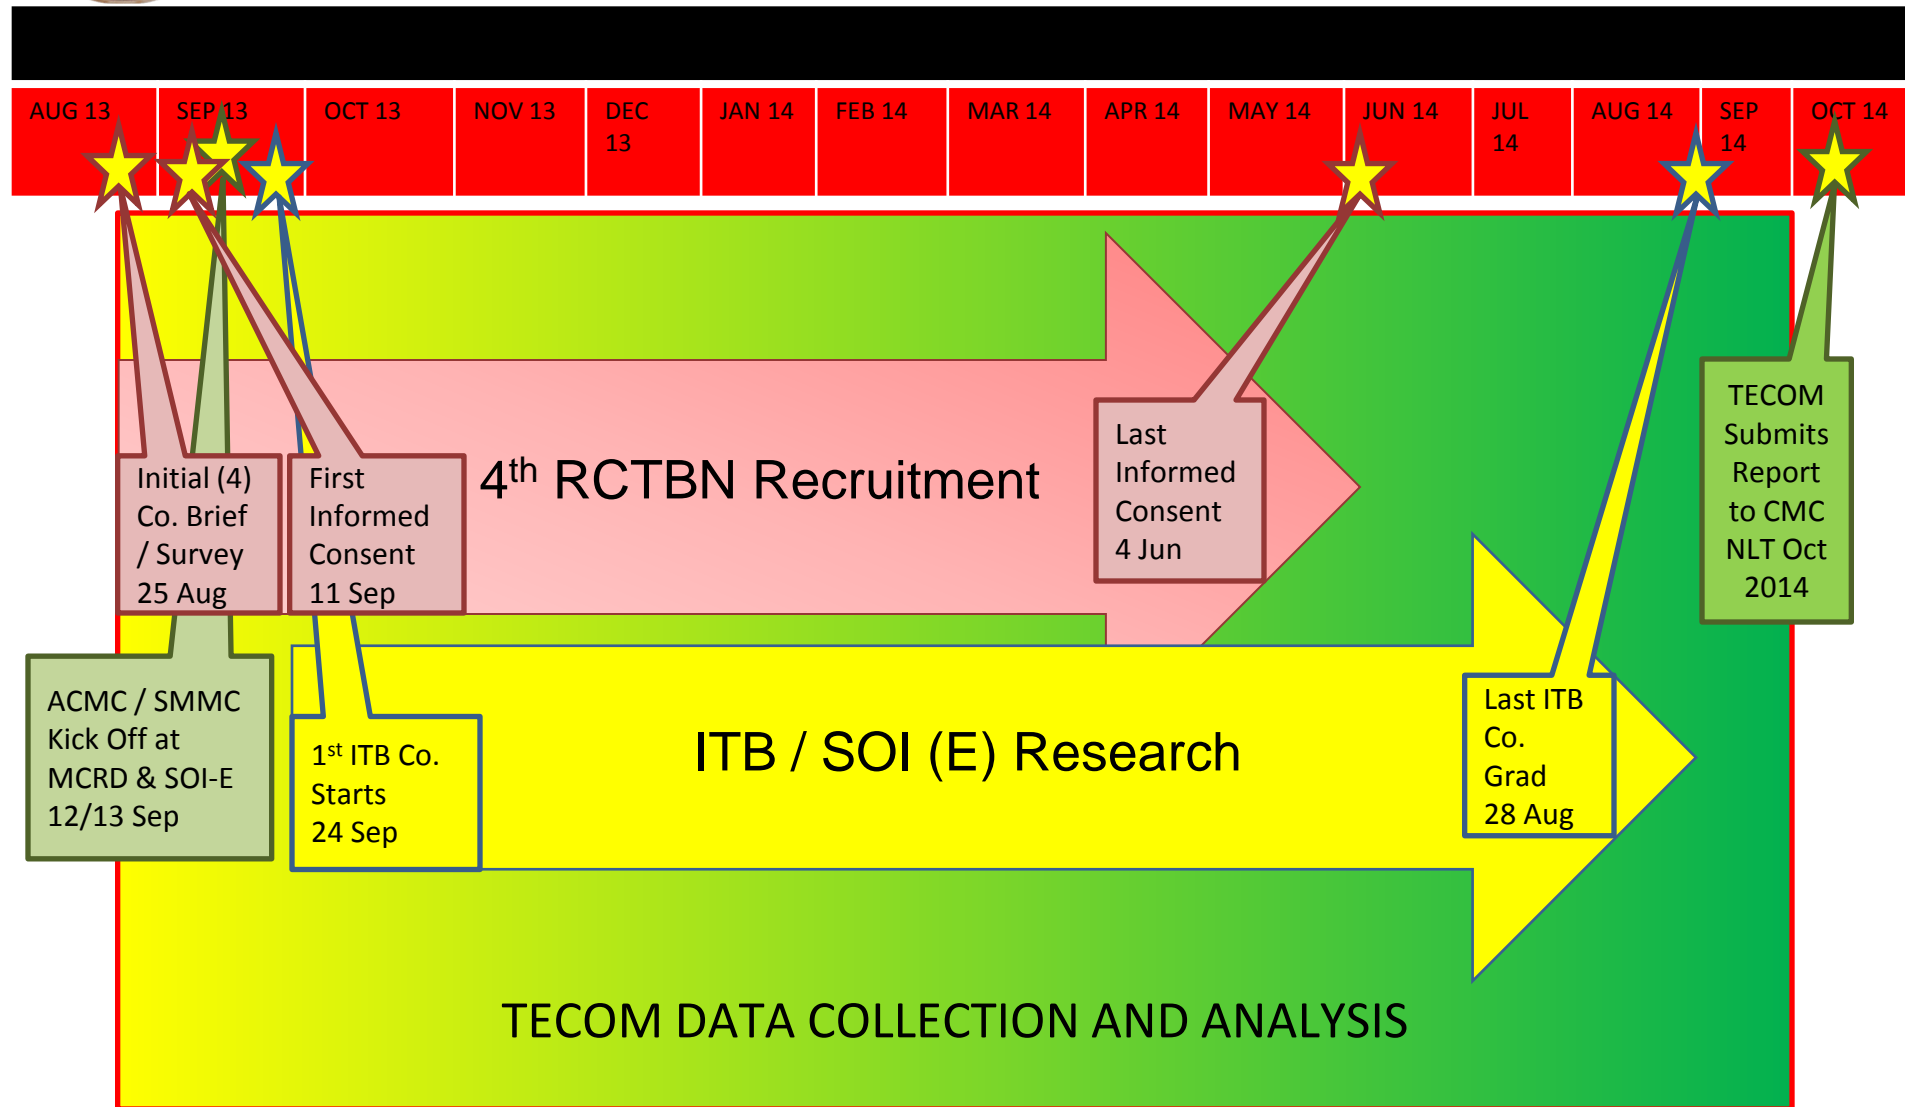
| AUG 13 | SEP 13 | OCT 13 | NOV 13 | DEC 13 | JAN 14 | FEB 14 | MAR 14 | APR 14 | MAY 14 | JUN 14 | JUL 14 | AUG 14 | SEP 14 | OCT 14 |
|---|---|---|---|---|---|---|---|---|---|---|---|---|---|---|

Initial (4) Co. Brief / Survey 25 Aug

First Informed Consent 11 Sep

$4^{th}$ RCTBN Recruitment

Last Informed Consent 4 Jun

TECOM Submits Report to CMC NLT Oct 2014

ACMC / SMMC Kick Off at MCRD & SOI-E 12/13 Sep

$1^{st}$ ITB Co. Starts 24 Sep

ITB / SOI (E) Research

Last ITB Co. Grad 28 Aug

TECOM DATA COLLECTION AND ANALYSIS